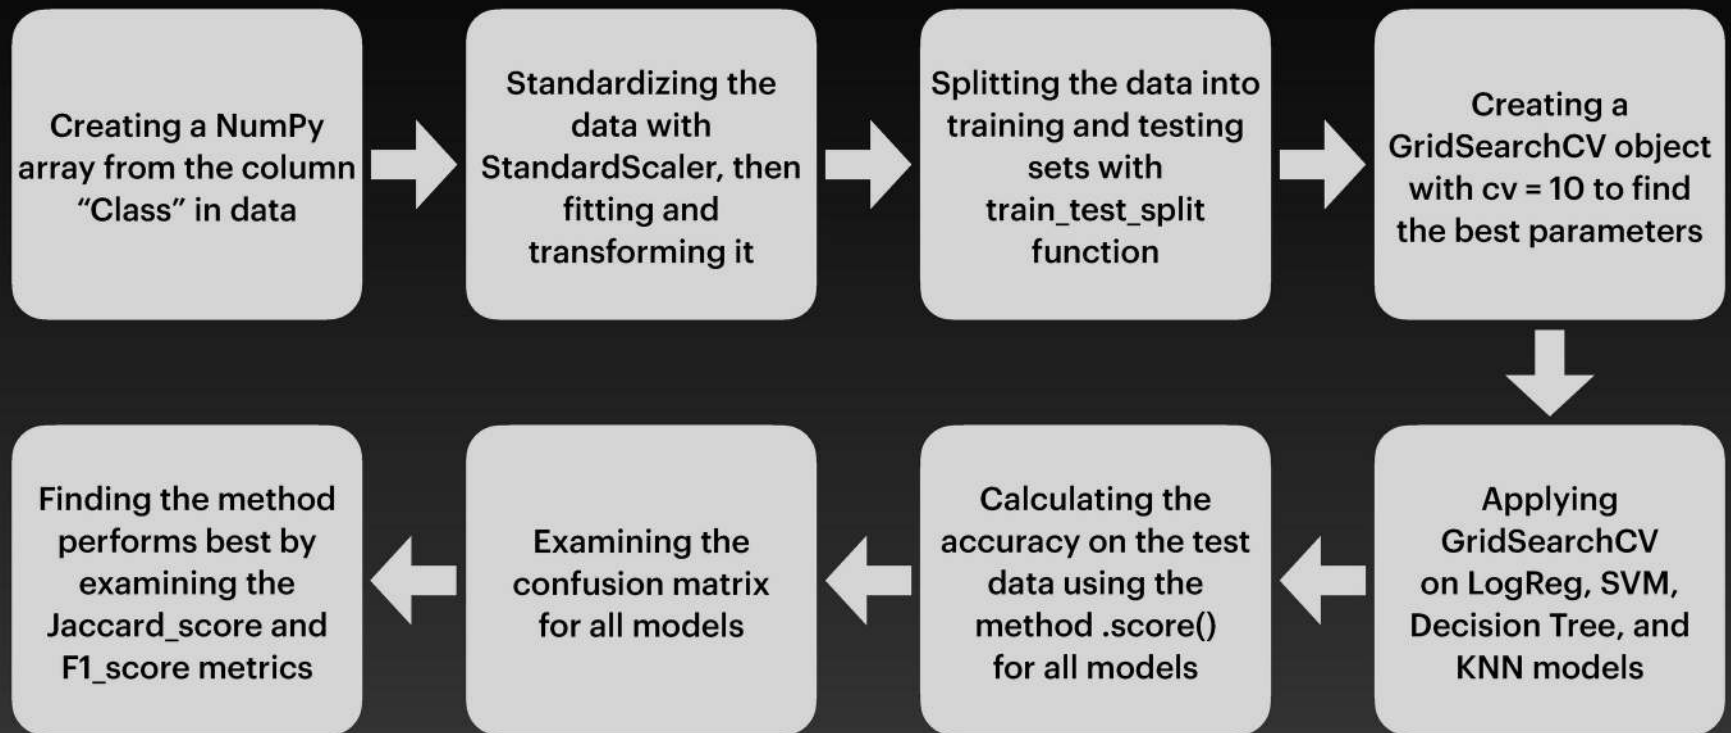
Creating a NumPy array from the column "Class" in data

Standardizing the data with StandardScaler, then fitting and transforming it

Splitting the data into training and testing sets with train_test_split function

Creating a GridSearchCV object with cv = 10 to find the best parameters

Applying GridSearchCV on LogReg, SVM, Decision Tree, and KNN models

Calculating the accuracy on the test data using the method .score() for all models

Examining the confusion matrix for all models

Finding the method performs best by examining the Jaccard_score and F1_score metrics